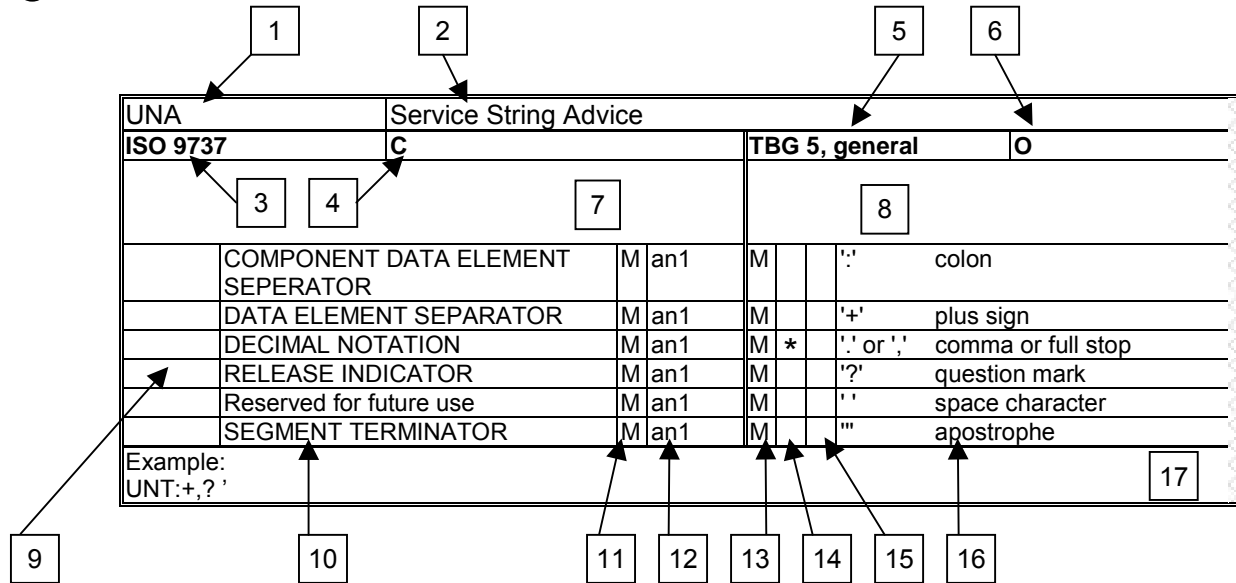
1
2
5
6

UNA | Service String Advice
ISO 9737 | C | TBG 5, general | O

3
4
7
8

| | | | | | | | | |
|---|---|---|---|---|---|---|---|---|
| | COMPONENT DATA ELEMENT SEPERATOR | M | an1 | M | | | ':' | colon |
| | DATA ELEMENT SEPARATOR | M | an1 | M | | | '+' | plus sign |
| | DECIMAL NOTATION | M | an1 | M | * | | '.' or ',' | comma or full stop |
| | RELEASE INDICATOR | M | an1 | M | | | '?' | question mark |
| | Reserved for future use | M | an1 | M | | | ' ' | space character |
| | SEGMENT TERMINATOR | M | an1 | M | | | ''' | apostrophe |

Example:
UNT:+,? '

17

9
10
11
12
13
14
15
16